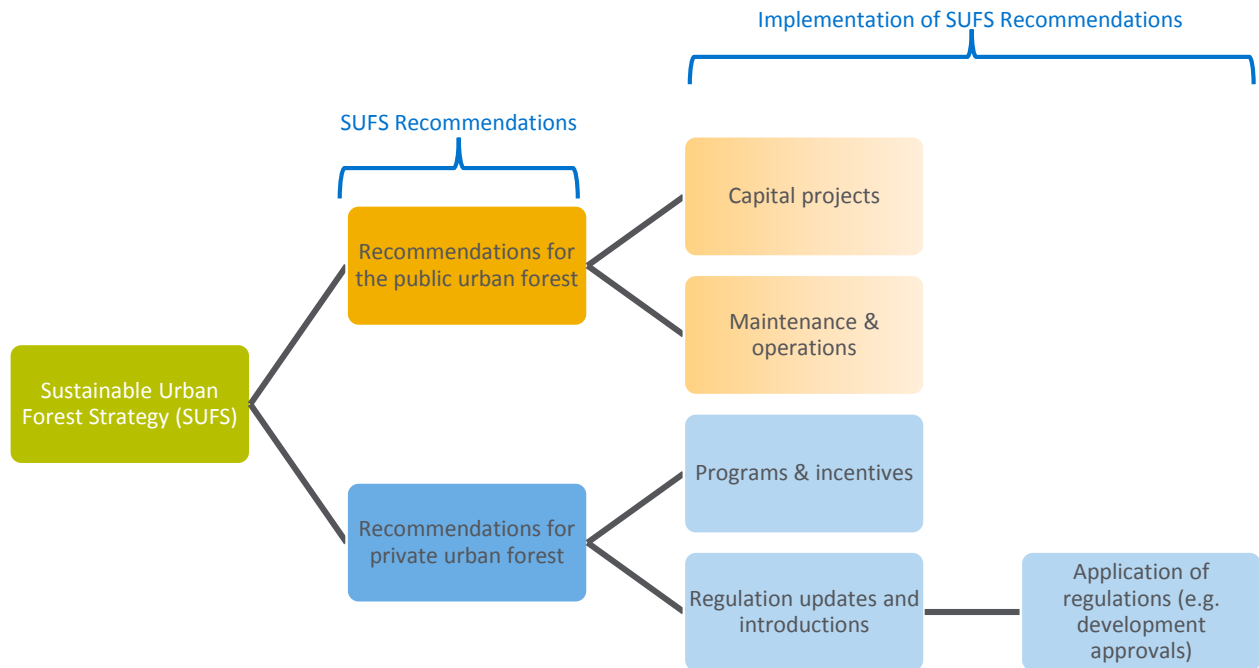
Implementation of SUFS Recommendations

SUFS Recommendations

Sustainable Urban Forest Strategy (SUFS)

Recommendations for the public urban forest

Recommendations for private urban forest

Capital projects

Maintenance & operations

Programs & incentives

Regulation updates and introductions

Application of regulations (e.g. development approvals)